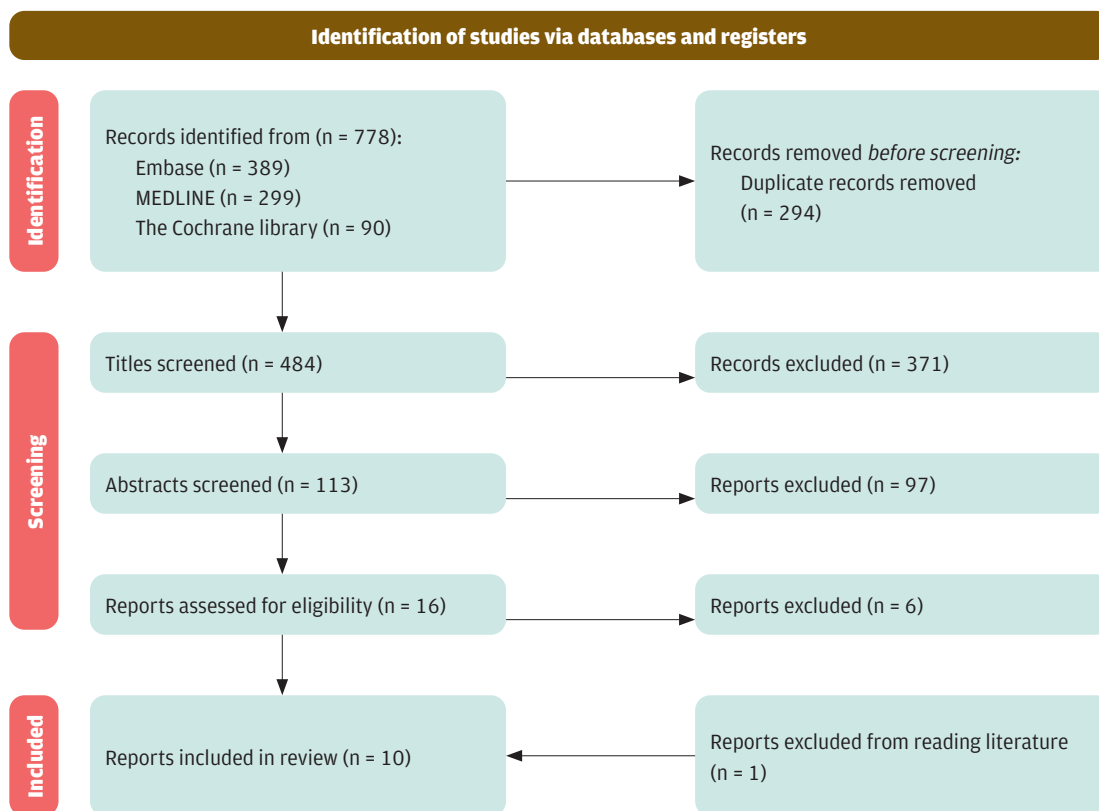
Identification of studies via databases and registers

Identification

Records identified from (n = 778):
Embase (n = 389)
MEDLINE (n = 299)
The Cochrane library (n = 90)

Records removed *before screening:*
Duplicate records removed (n = 294)

Screening

Titles screened (n = 484)

Records excluded (n = 371)

Abstracts screened (n = 113)

Reports excluded (n = 97)

Reports assessed for eligibility (n = 16)

Reports excluded (n = 6)

Included

Reports included in review (n = 10)

Reports excluded from reading literature (n = 1)